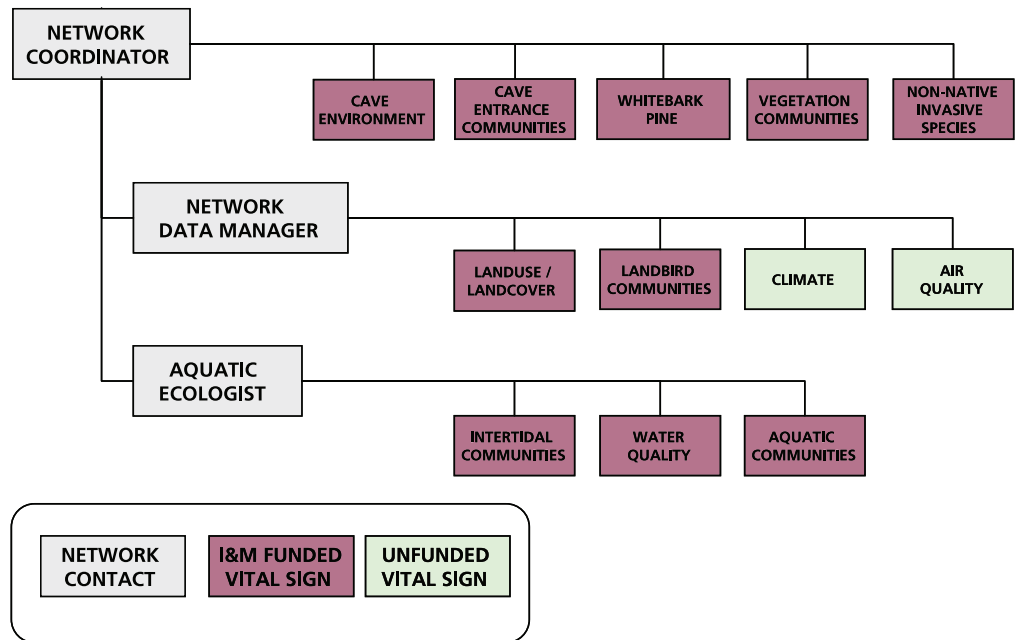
NETWORK COORDINATOR

CAVE ENVIRONMENT

CAVE ENTRANCE COMMUNITIES

WHITEBARK PINE

VEGETATION COMMUNITIES

NON-NATIVE INVASIVE SPECIES

NETWORK DATA MANAGER

LANDUSE / LANDCOVER

LANDBIRD COMMUNITIES

CLIMATE

AIR QUALITY

AQUATIC ECOLOGIST

INTERTIDAL COMMUNITIES

WATER QUALITY

AQUATIC COMMUNITIES

NETWORK CONTACT

I&M FUNDED VITAL SIGN

UNFUNDED VITAL SIGN